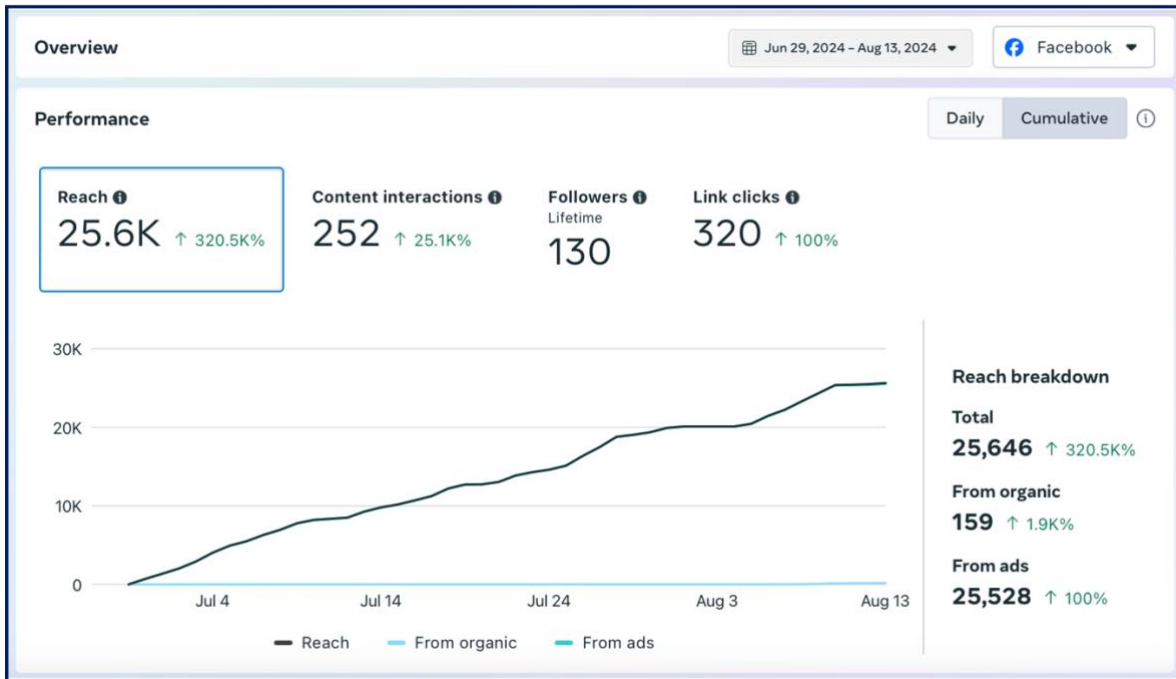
Overview

Jun 29, 2024 – Aug 13, 2024

Facebook

Performance

Daily Cumulative

Reach
25.6K ↑ 320.5K%

Content interactions
252 ↑ 25.1K%

Followers
Lifetime
130

Link clicks
320 ↑ 100%

30K
20K
10K
0

Jul 4 Jul 14 Jul 24 Aug 3 Aug 13

Reach From organic From ads

Reach breakdown

Total
25,646 ↑ 320.5K%

From organic
159 ↑ 1.9K%

From ads
25,528 ↑ 100%